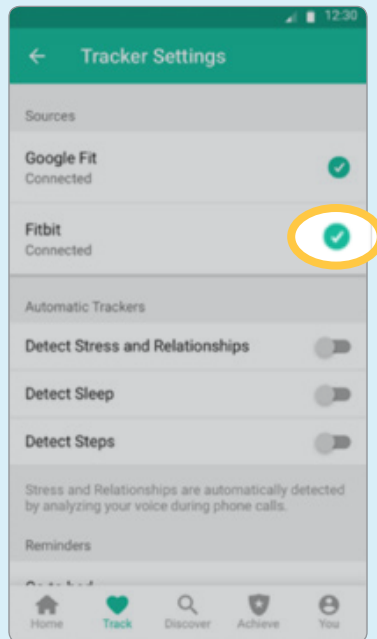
12:30

Tracker Settings

Sources

Google Fit
Connected

Fitbit
Connected

Automatic Trackers

Detect Stress and Relationships

Detect Sleep

Detect Steps

Stress and Relationships are automatically detected by analyzing your voice during phone calls.

Reminders

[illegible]

Home Track Discover Achieve You